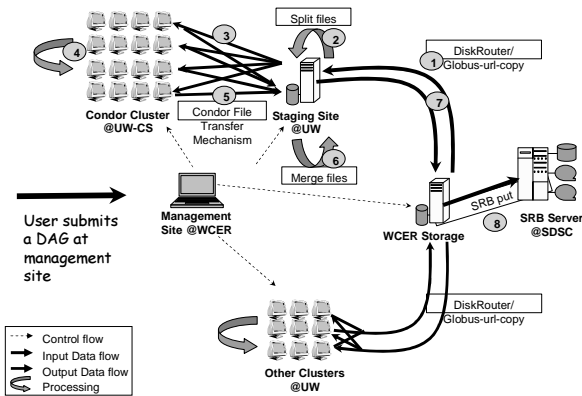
Split files

2

3

4

1

DiskRouter/
Globus-url-copy

5

Condor File
Transfer
Mechanism

Condor Cluster
@UW-CS

Staging Site
@UW

7

6

Merge files

User submits
a DAG at
management
site

Management
Site @WCER

WCER Storage

SRB put

8

SRB Server
@SDSC

DiskRouter/
Globus-url-copy

Control flow
Input Data flow
Output Data flow
Processing

Other Clusters
@UW